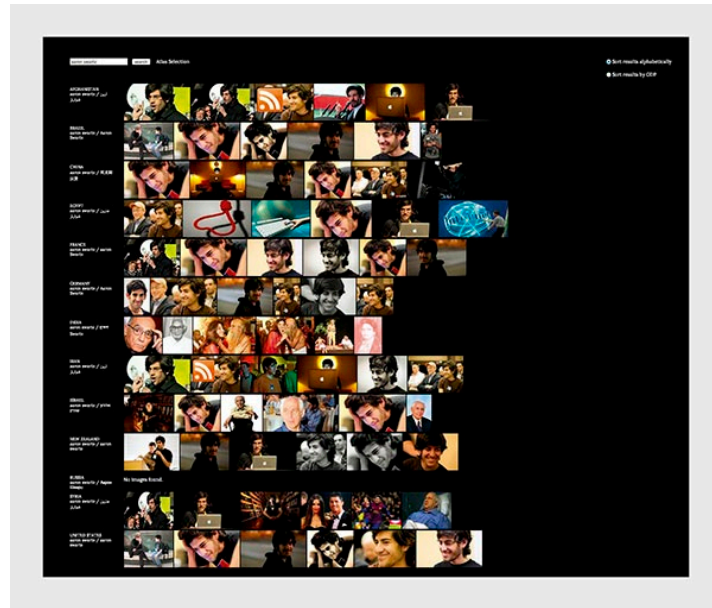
aaron swartz search Atlas Selection

Sort results alphabetically
Sort results by GDP

AFGHANISTAN
aaron swartz / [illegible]

BRAZIL
aaron swartz / Aaron Swartz

CHINA
aaron swartz / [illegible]

EGYPT
aaron swartz / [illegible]

FRANCE
aaron swartz / Aaron Swartz

GERMANY
aaron swartz / Aaron Swartz

INDIA
aaron swartz / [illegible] Swartz

IRAN
aaron swartz / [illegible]

ISRAEL
aaron swartz / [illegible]

NEW ZEALAND
aaron swartz / aaron swartz

RUSSIA
aaron swartz / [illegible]
No images found.

SYRIA
aaron swartz / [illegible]

UNITED STATES
aaron swartz / aaron swartz